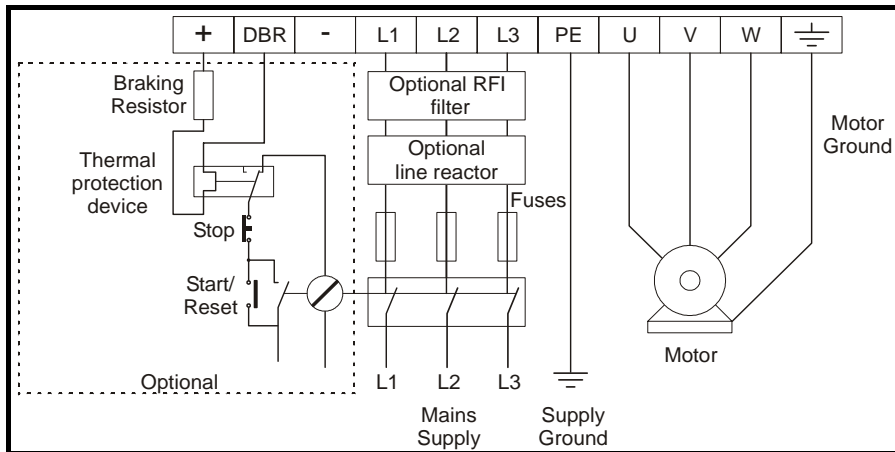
+ DBR - L1 L2 L3 PE U V W

Braking Resistor

Thermal protection device

Stop

Start/ Reset

Optional

Optional RFI filter

Optional line reactor

Fuses

L1 L2 L3

Mains Supply

Supply Ground

Motor Ground

Motor